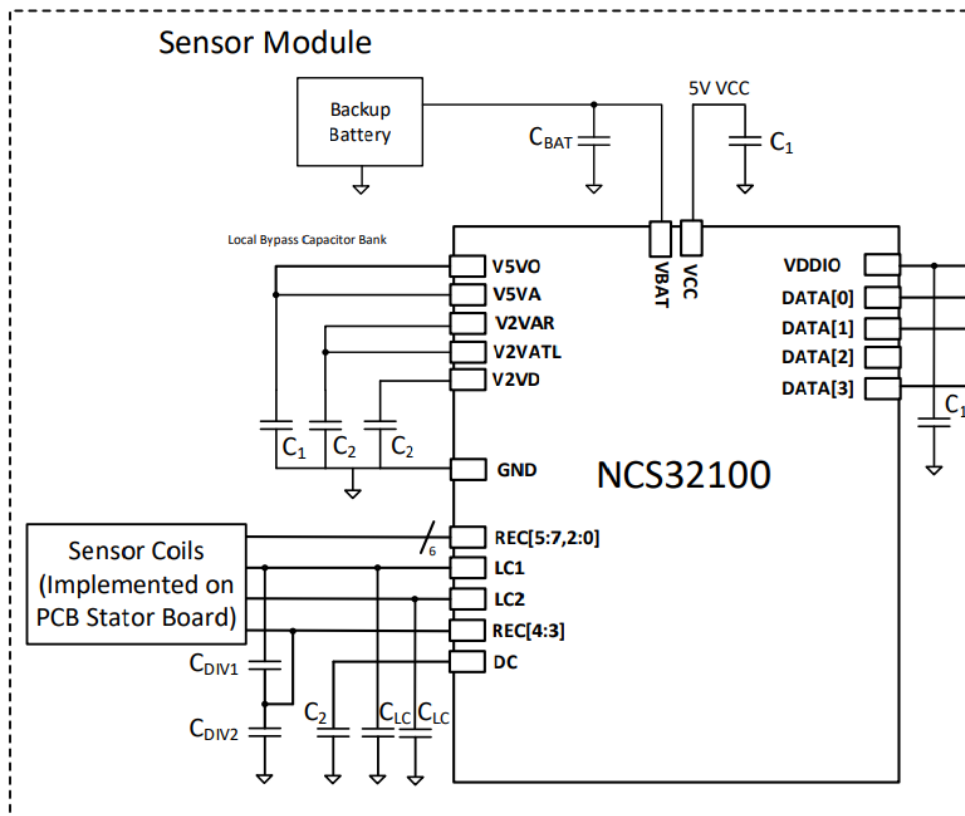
Sensor Module

Backup Battery

$C_{BAT}$

5V VCC

$C_1$

Local Bypass Capacitor Bank

V5VO
V5VA
V2VAR
V2VATL
V2VD

VBAT
VCC

VDDIO
DATA[0]
DATA[1]
DATA[2]
DATA[3]

$C_1$

$C_1$ $C_2$ $C_2$

GND

NCS32100

Sensor Coils (Implemented on PCB Stator Board)

6

REC[5:7,2:0]
LC1
LC2
REC[4:3]
DC

$C_{DIV1}$

$C_{DIV2}$

$C_2$ $C_{LC}$ $C_{LC}$